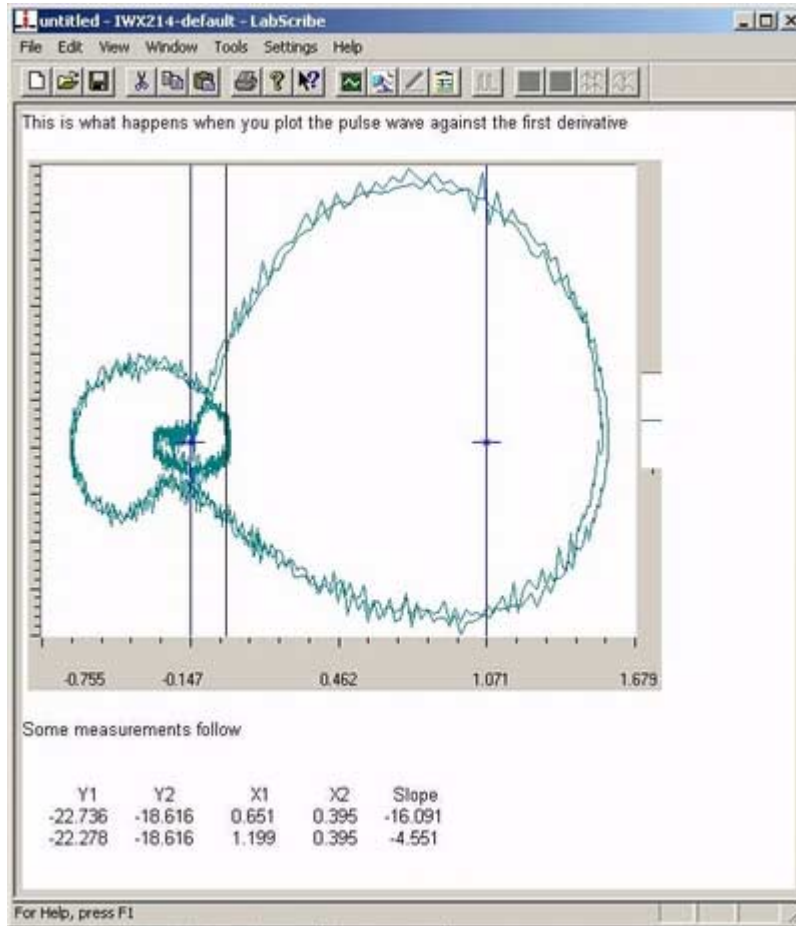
untitled - IWX214-default - LabScribe

File Edit View Window Tools Settings Help

This is what happens when you plot the pulse wave against the first derivative

-0.755 -0.147 0.462 1.071 1.679

Some measurements follow

| Y1 | Y2 | X1 | X2 | Slope |
|---|---|---|---|---|
| -22.736 | -18.616 | 0.651 | 0.395 | -16.091 |
| -22.278 | -18.616 | 1.199 | 0.395 | -4.551 |

For Help, press F1